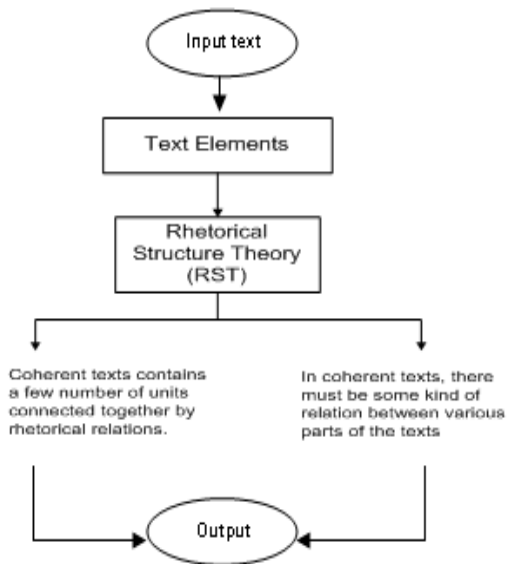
Input text

Text Elements

Rhetorical Structure Theory (RST)

Coherent texts contains a few number of units connected together by rhetorical relations.

In coherent texts, there must be some kind of relation between various parts of the texts

Output